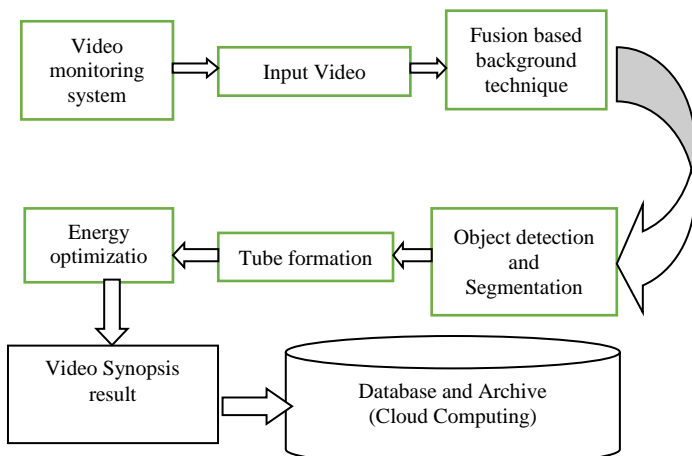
Video monitoring system

Input Video

Fusion based background technique

Object detection and Segmentation

Tube formation

Energy optimizatio

Video Synopsis result

Database and Archive (Cloud Computing)